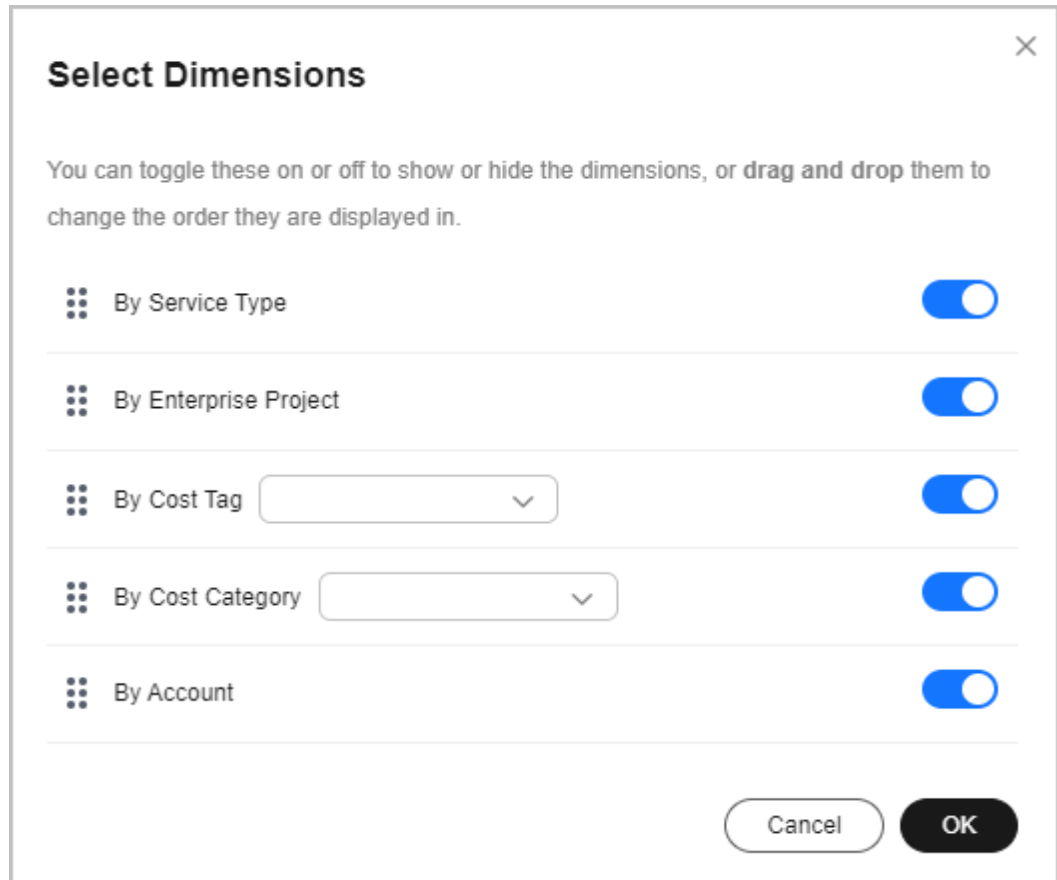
Select Dimensions

×

You can toggle these on or off to show or hide the dimensions, or drag and drop them to change the order they are displayed in.

By Service Type

By Enterprise Project

By Cost Tag

By Cost Category

By Account

Cancel

OK